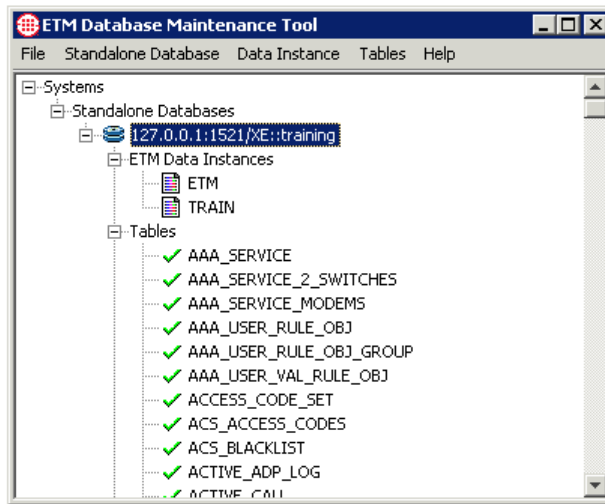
ETM Database Maintenance Tool

File Standalone Database Data Instance Tables Help

Systems
Standalone Databases
127.0.0.1:1521/XE::training
ETM Data Instances
ETM
TRAIN
Tables
AAA_SERVICE
AAA_SERVICE_2_SWITCHES
AAA_SERVICE_MODEMS
AAA_USER_RULE_OBJ
AAA_USER_RULE_OBJ_GROUP
AAA_USER_VAL_RULE_OBJ
ACCESS_CODE_SET
ACS_ACCESS_CODES
ACS_BLACKLIST
ACTIVE_ADP_LOG
ACTIVE_CALL